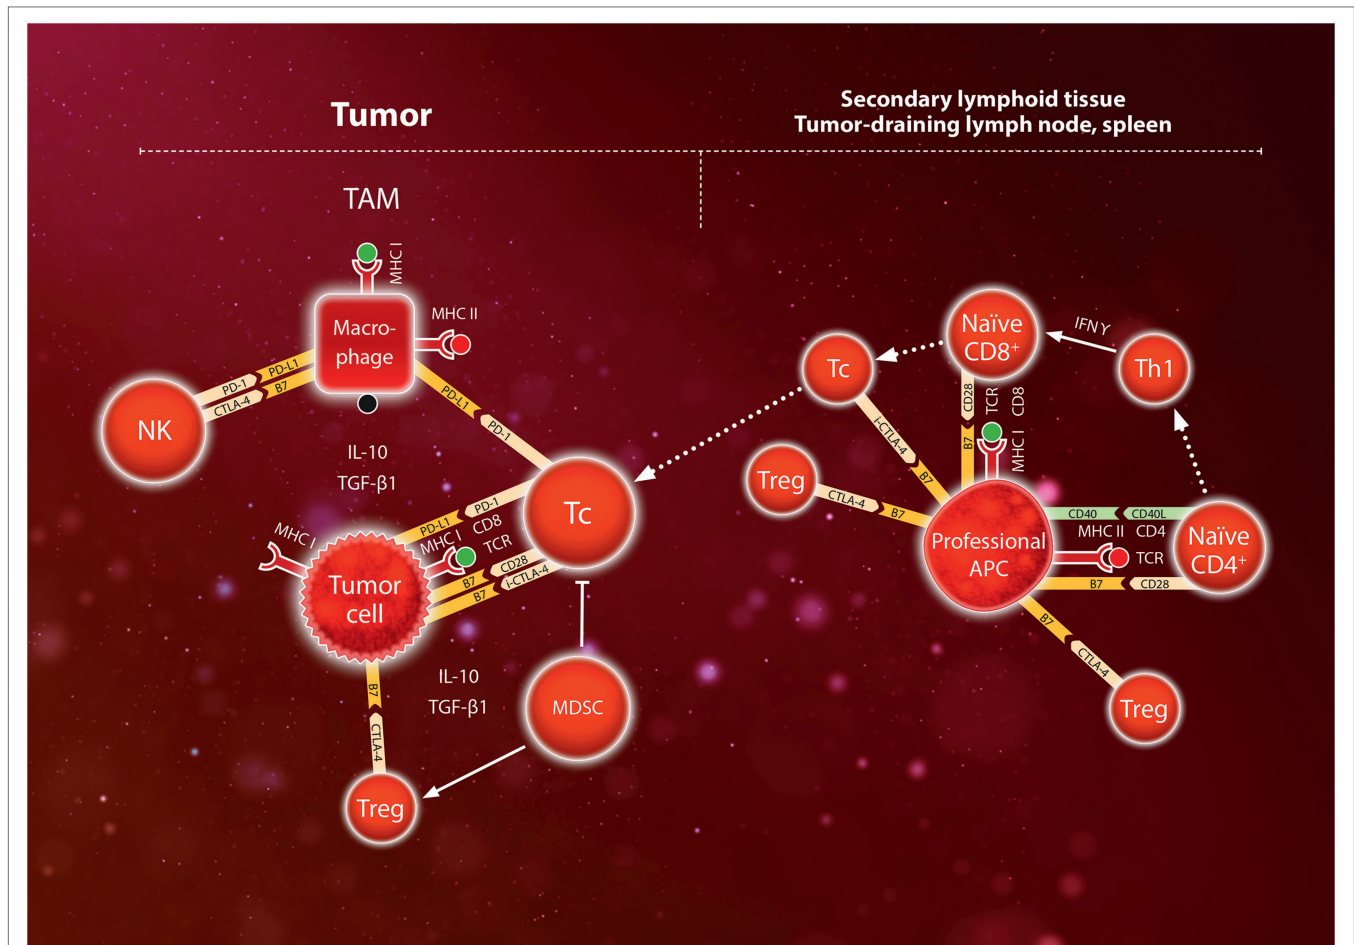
Tumor

Secondary lymphoid tissue
Tumor-draining lymph node, spleen

TAM

MHC I

Macrophage

MHC II

PD-1 PD-L1
CTLA-4 B7

NK

PD-L1 PD-1

IL-10
TGF-β1

MHC I

Tumor cell

PD-L1 PD-1
MHC I CD8
TCR
B7 CD28
B7 i-CTLA-4

Tc

B7
CTLA-4

Treg

IL-10
TGF-β1

MDSC

Tc

Naïve CD8⁺

IFNγ

Th1

i-CTLA-4
B7

CD28
B7

TCR CD8

MHC I

Treg

CTLA-4 B7

Professional APC

CD40 CD40L
MHC II CD4
TCR
B7 CD28

Naïve CD4⁺

B7
CTLA-4

Treg